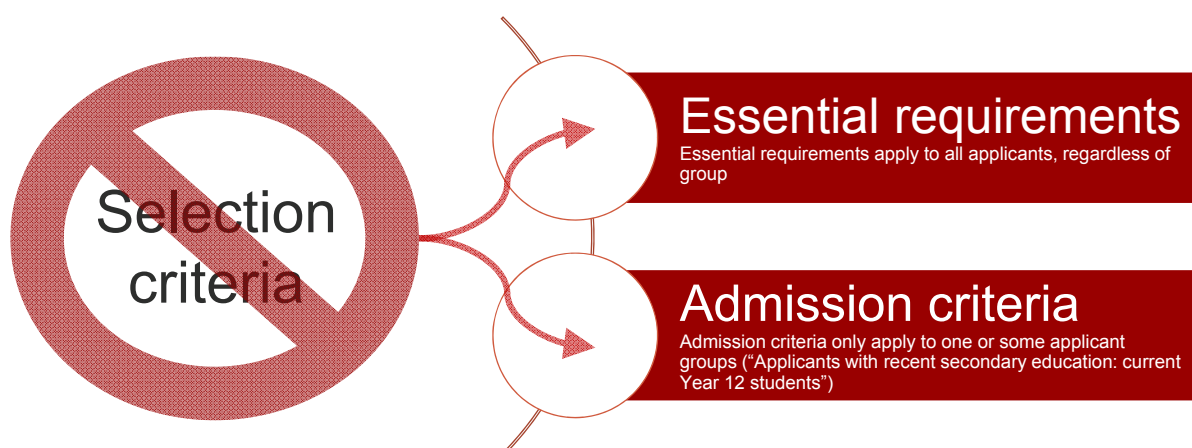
Selection criteria

Essential requirements

Essential requirements apply to all applicants, regardless of group

Admission criteria

Admission criteria only apply to one or some applicant groups (“Applicants with recent secondary education: current Year 12 students”)